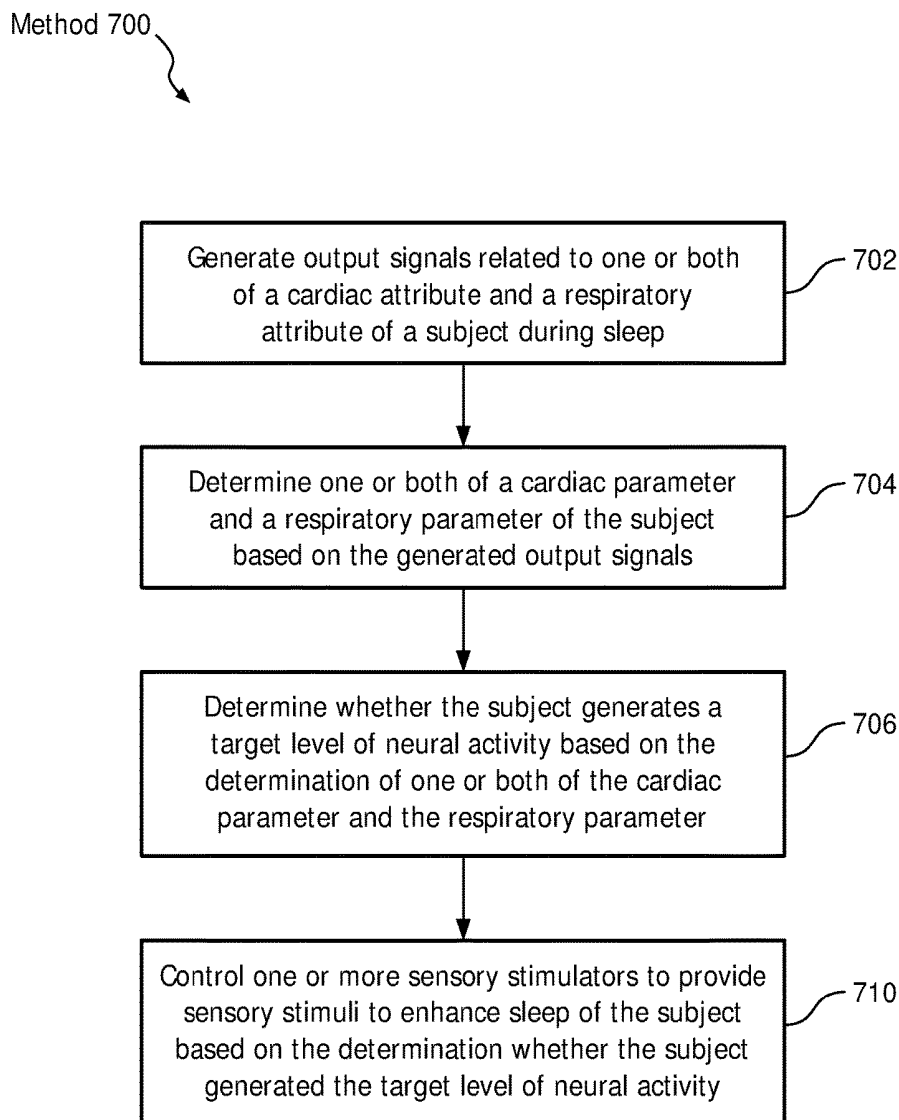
Method 700

Generate output signals related to one or both of a cardiac attribute and a respiratory attribute of a subject during sleep

702

Determine one or both of a cardiac parameter and a respiratory parameter of the subject based on the generated output signals

704

Determine whether the subject generates a target level of neural activity based on the determination of one or both of the cardiac parameter and the respiratory parameter

706

Control one or more sensory stimulators to provide sensory stimuli to enhance sleep of the subject based on the determination whether the subject generated the target level of neural activity

710